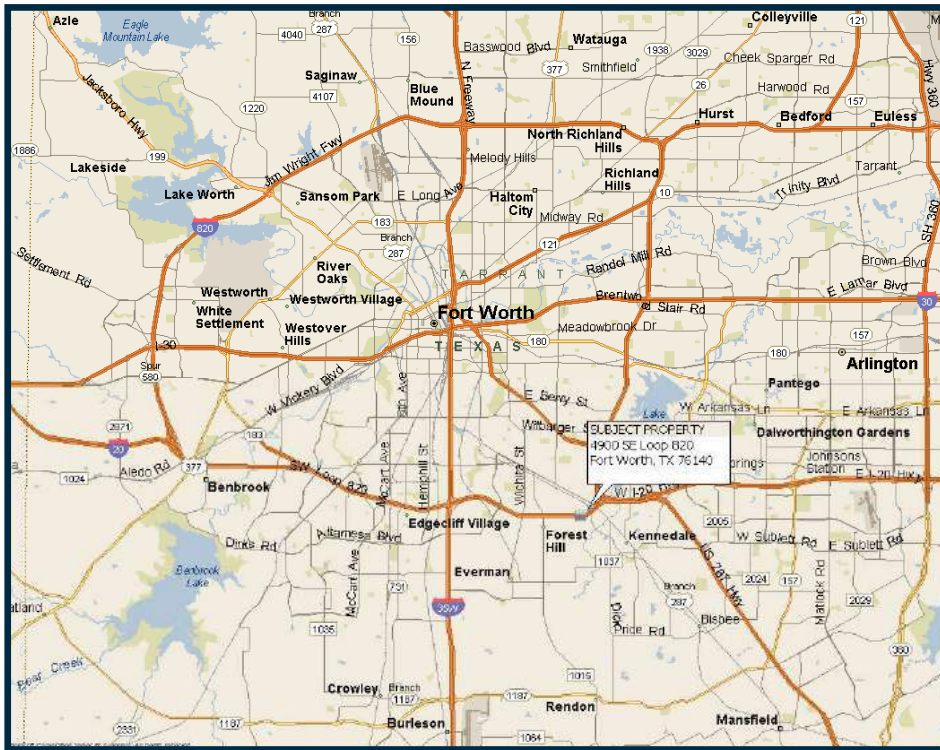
Azle
Eagle Mountain Lake
Branch
4040
287
156
Colleyville
121
Basswood Blvd
Watauga
1938
3029
377
Smithfield
Cheek Sparger Rd
Hwy 360
Jacksboro Hwy
Saginaw
26
4107
Blue Mound
N Freeway
Harwood Rd
1220
Hurst
Bedford
157
Euless
1886
Jim Wright Fwy
North Richland Hills
199
Melody Hills
Tarrant
Lakeside
Richland Hills
Trinity Blvd
Lake Worth
Sansom Park
E Long Ave
Haltom City
10
183
Midway Rd
SH 360
820
Branch
121
287
Settlement Rd
River Oaks
TARRANT
Randol Mill Rd
Brown Blvd
Westworth
Westworth Village
Brentwood
Stair Rd
E Lamar Blvd
30
White Settlement
Fort Worth
Meadowbrook Dr
157
Westover Hills
I-30
TEXAS
180
180
Arlington
Spur 580
W Vickery Blvd
Pantego
E Berry St
2871
Lake
W Arkansas Ln
E Arkansas Ln
20
183
Wilbarger St
SUBJECT PROPERTY
4900 SE Loop 820
Fort Worth, TX 76140
Dalworthington Gardens
Johnsons Station
Aledo Rd
1024
377
Springs
E I-20 Hwy
Benbrook
SW Loop 820
Hemphill St
Wichita St
W I-20 Hwy
2005
Edgecliff Village
Forest Hill
Kennedale
W Sublett Rd
E Sublett Rd
Dirks Rd
Altamesa Blvd
McCart Ave
US 287 Hwy
2024
157
Benbrook Lake
731
1037
Branch
Matlock Rd
2029
Everman
Dick
297
35W
1035
Pride Rd
Bisbee
Aledo
Bear Creek
360
1015
Crowley
Branch
1187
Rendon
2331
1187
Burleson
1084
Mansfield